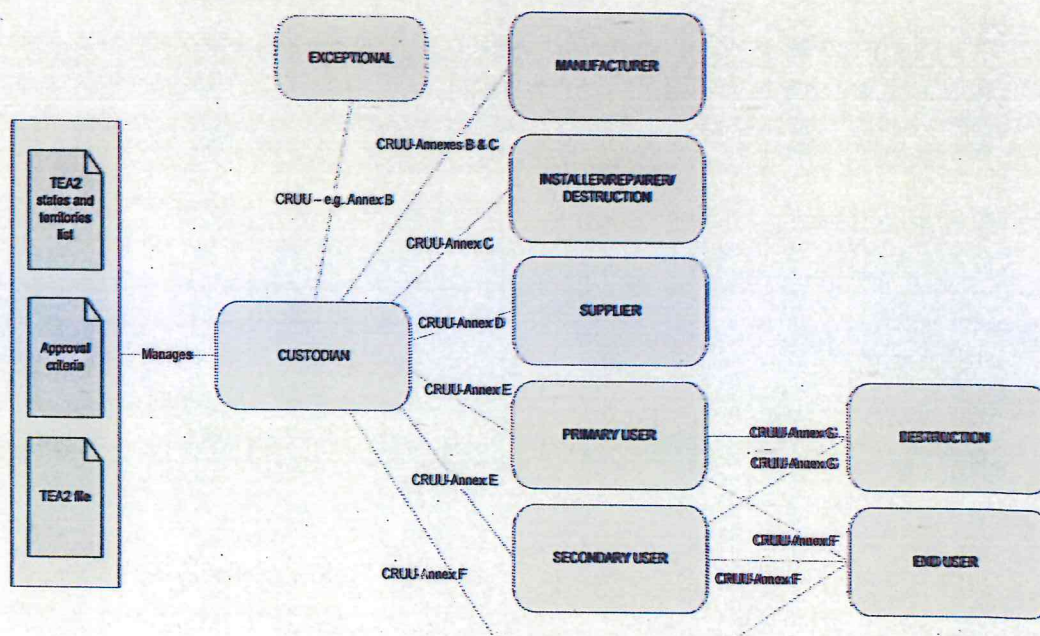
EXCEPTIONAL

MANUFACTURER

CRUU-Annexes B & C

CRUU – e.g. Annex B

INSTALLER/REPAIRER/ DESTRUCTION

TEA2 states and territories list

CRUU-Annex C

SUPPLIER

CRUU-Annex D

Approval criteria

Manages

CUSTODIAN

CRUU-Annex E

PRIMARY USER

CRUU-Annex G

DESTRUCTION

CRUU-Annex G

TEA2 file

CRUU-Annex E

SECONDARY USER

CRUU-Annex F

END USER

CRUU-Annex F

CRUU-Annex F